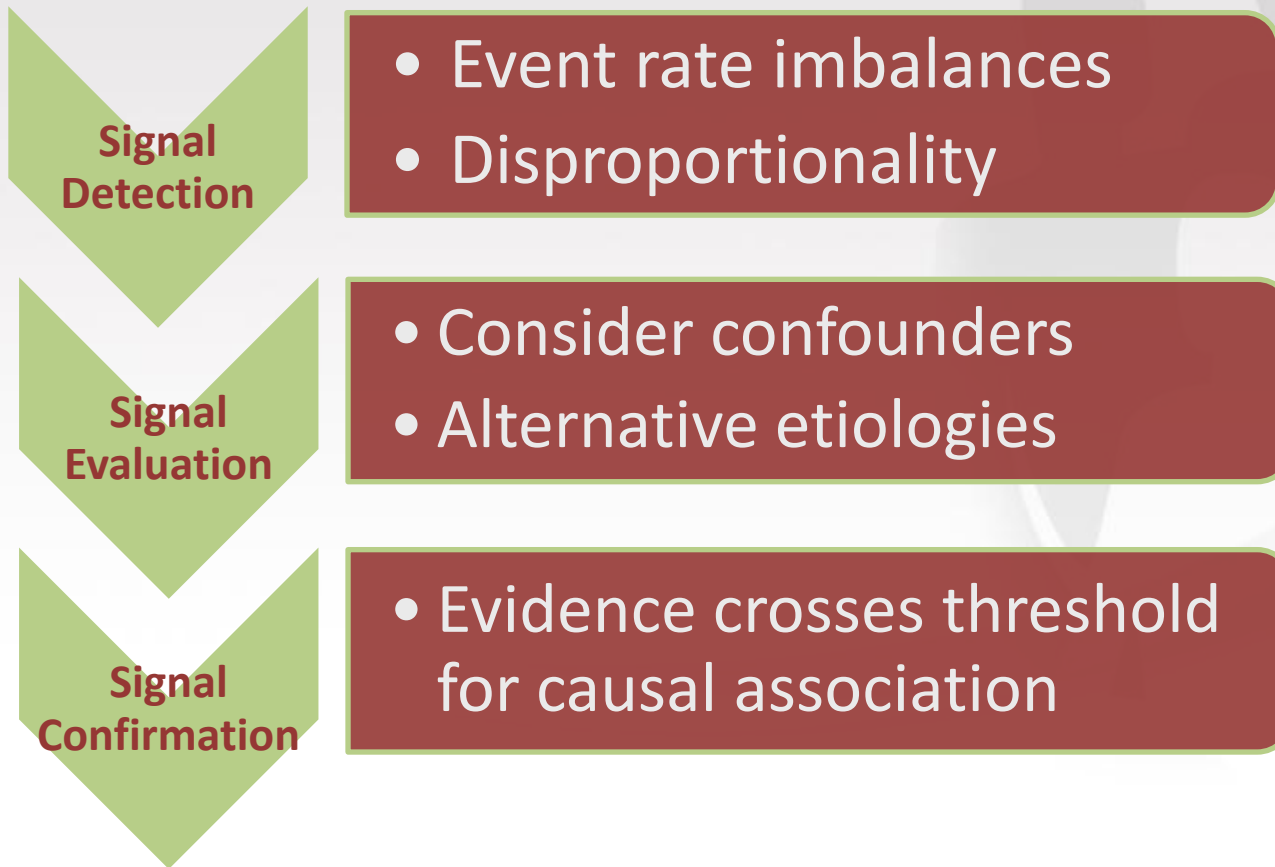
Signal Detection

• Event rate imbalances
• Disproportionality

Signal Evaluation

• Consider confounders
• Alternative etiologies

Signal Confirmation

• Evidence crosses threshold for causal association